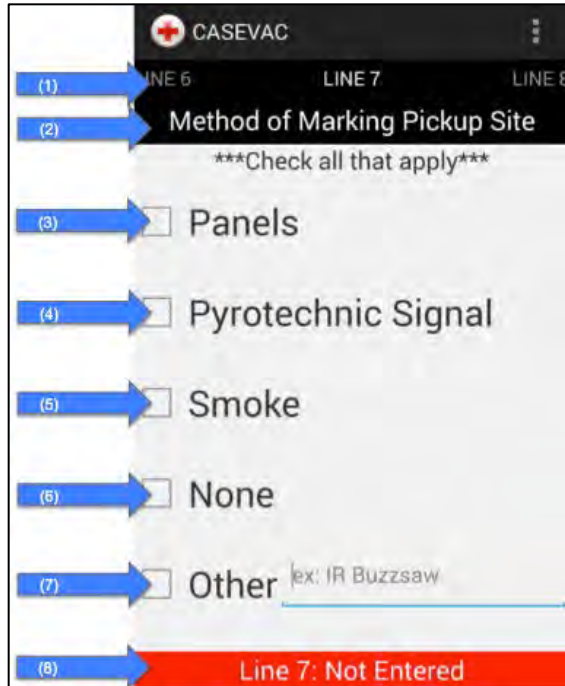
CASEVAC

(1) INE 6 LINE 7 LINE 8

(2) Method of Marking Pickup Site

***Check all that apply***

(3) Panels

(4) Pyrotechnic Signal

(5) Smoke

(6) None

(7) Other ex: IR Buzzsaw

(8) Line 7: Not Entered